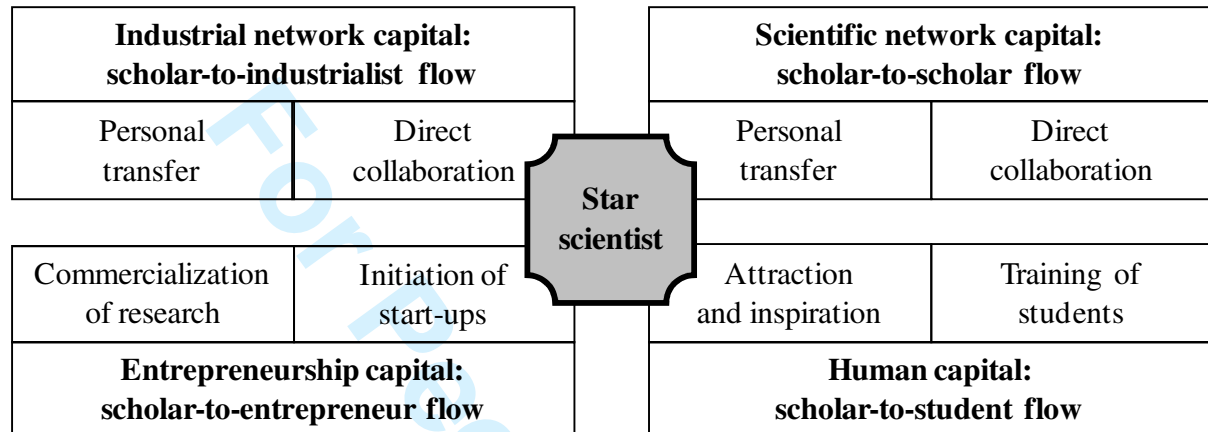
Industrial network capital: scholar-to-industrialist flow

| Personal transfer | Direct collaboration |
|---|---|

Scientific network capital: scholar-to-scholar flow

| Personal transfer | Direct collaboration |
|---|---|

Star scientist

| Commercialization of research | Initiation of start-ups |
|---|---|

Entrepreneurship capital: scholar-to-entrepreneur flow

| Attraction and inspiration | Training of students |
|---|---|

Human capital: scholar-to-student flow

For Peer